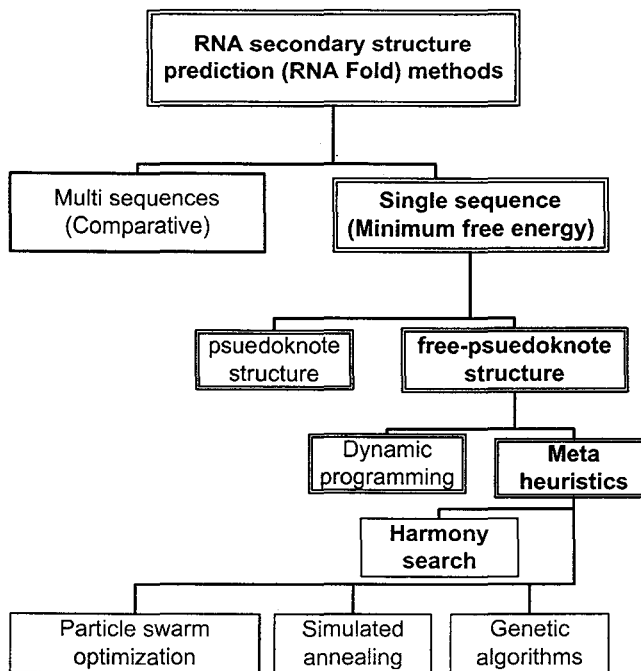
RNA secondary structure prediction (RNA Fold) methods

Multi sequences (Comparative)

Single sequence (Minimum free energy)

psuedoknote structure

free-psuedoknote structure

Dynamic programming

Meta heuristics

Harmony search

Particle swarm optimization

Simulated annealing

Genetic algorithms